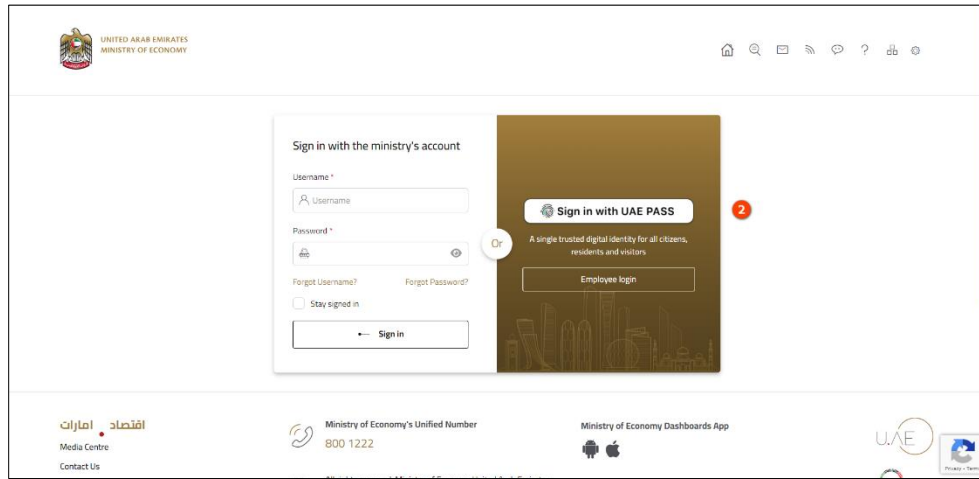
UNITED ARAB EMIRATES
MINISTRY OF ECONOMY

Sign in with the ministry's account

Username *

Username

Password *

Forgot Username?

Forgot Password?

Stay signed in

Sign in

Or

Sign in with UAE PASS

2

A single trusted digital identity for all citizens, residents and visitors

Employee login

اقتصاد امارات

Media Centre

Contact Us

Ministry of Economy's Unified Number

800 1222

Ministry of Economy Dashboards App

U.AE

Privacy - Terms